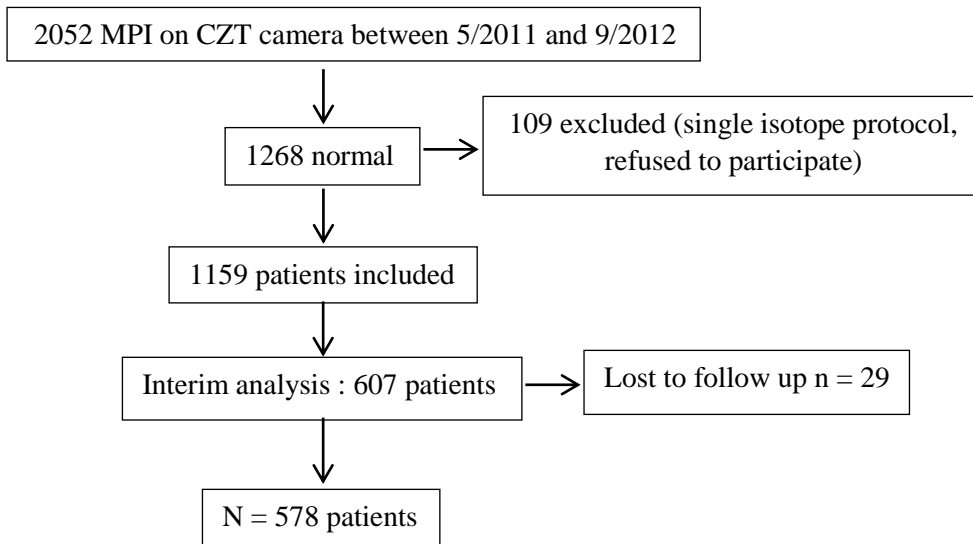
2052 MPI on CZT camera between 5/2011 and 9/2012

1268 normal

109 excluded (single isotope protocol, refused to participate)

1159 patients included

Interim analysis : 607 patients

Lost to follow up n = 29

N = 578 patients